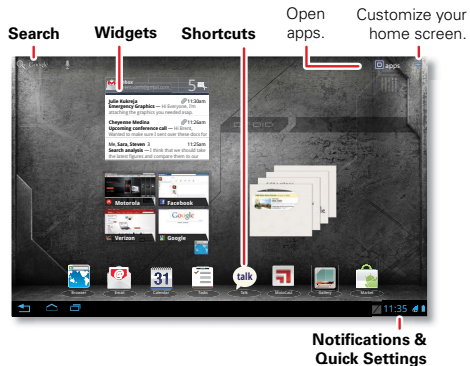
Search

Widgets

Shortcuts

Open apps.

Customize your home screen.

Google

Inbox

5

Julie Kukreja 11:30am
Emergency Graphics — Hi Everyone, I'm attaching the graphics you needed asap.

Cheyenne Medina 11:26am
Upcoming conference call — Hi Brent, Wanted to make sure I sent over these docs for

Me, Sara, Steven 3 11:25am
Search analysis — I think that we should take the latest figures and compare them to our

Motorola

Facebook

Verizon

Google

talk

31

Browser

Email

Calendar

Tasks

Talk

MotoCast

Gallery

Market

Apps

11:35

Notifications & Quick Settings